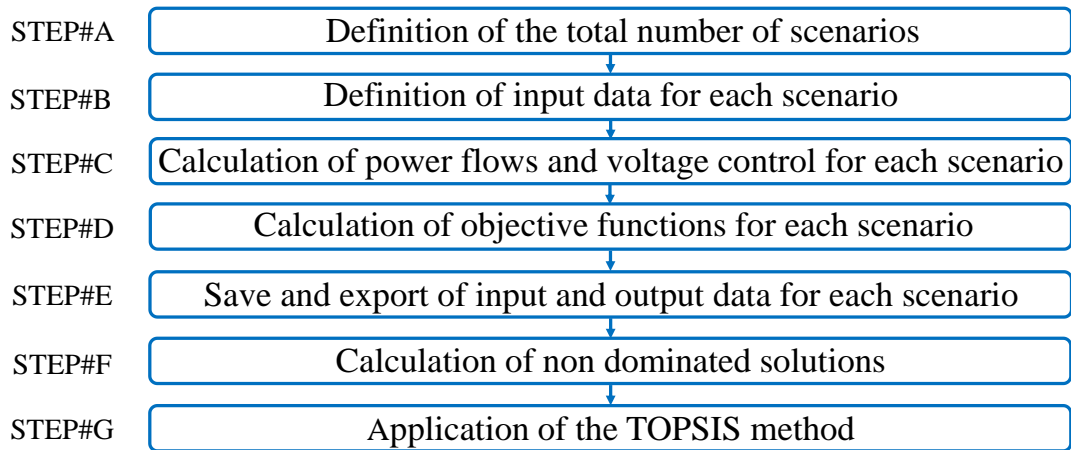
STEP#A Definition of the total number of scenarios

STEP#B Definition of input data for each scenario

STEP#C Calculation of power flows and voltage control for each scenario

STEP#D Calculation of objective functions for each scenario

STEP#E Save and export of input and output data for each scenario

STEP#F Calculation of non dominated solutions

STEP#G Application of the TOPSIS method